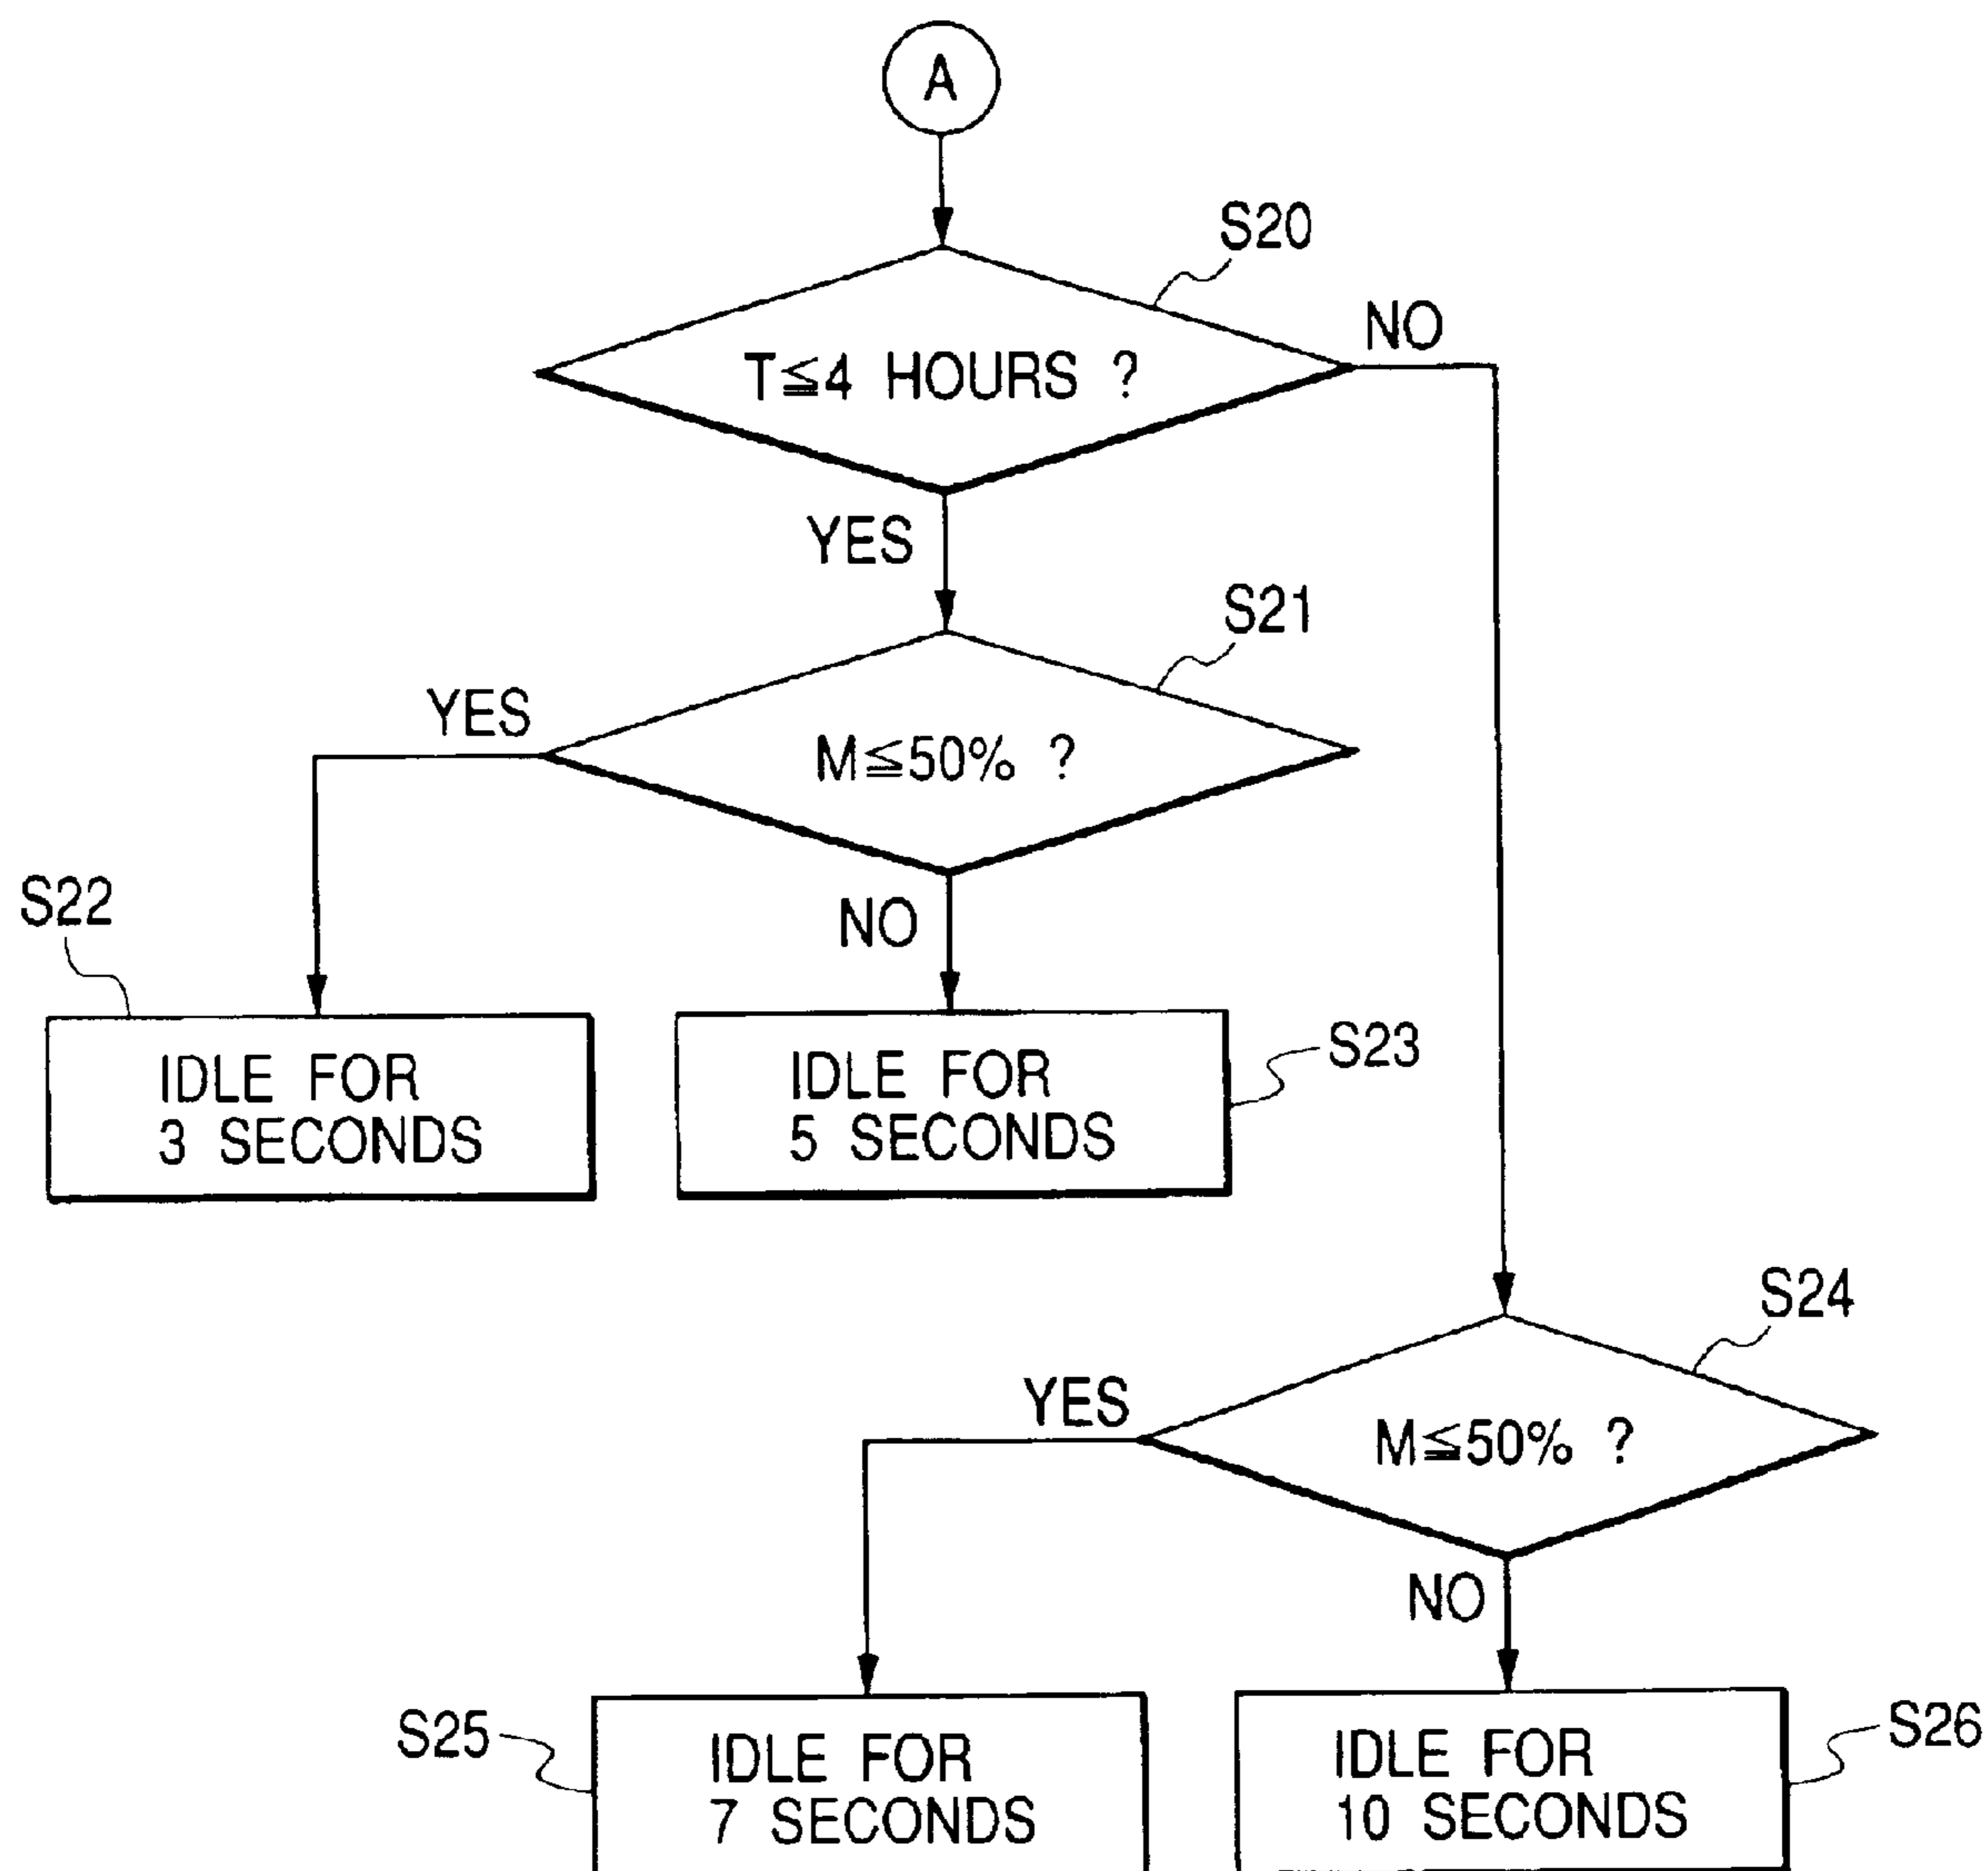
A

S20

$T \leqq 4$ HOURS ?

NO

YES

S21

YES

$M \leqq 50\%$ ?

NO

S22

IDLE FOR 3 SECONDS

IDLE FOR 5 SECONDS

S23

S24

YES

$M \leqq 50\%$ ?

NO

S25

IDLE FOR 7 SECONDS

IDLE FOR 10 SECONDS

S26